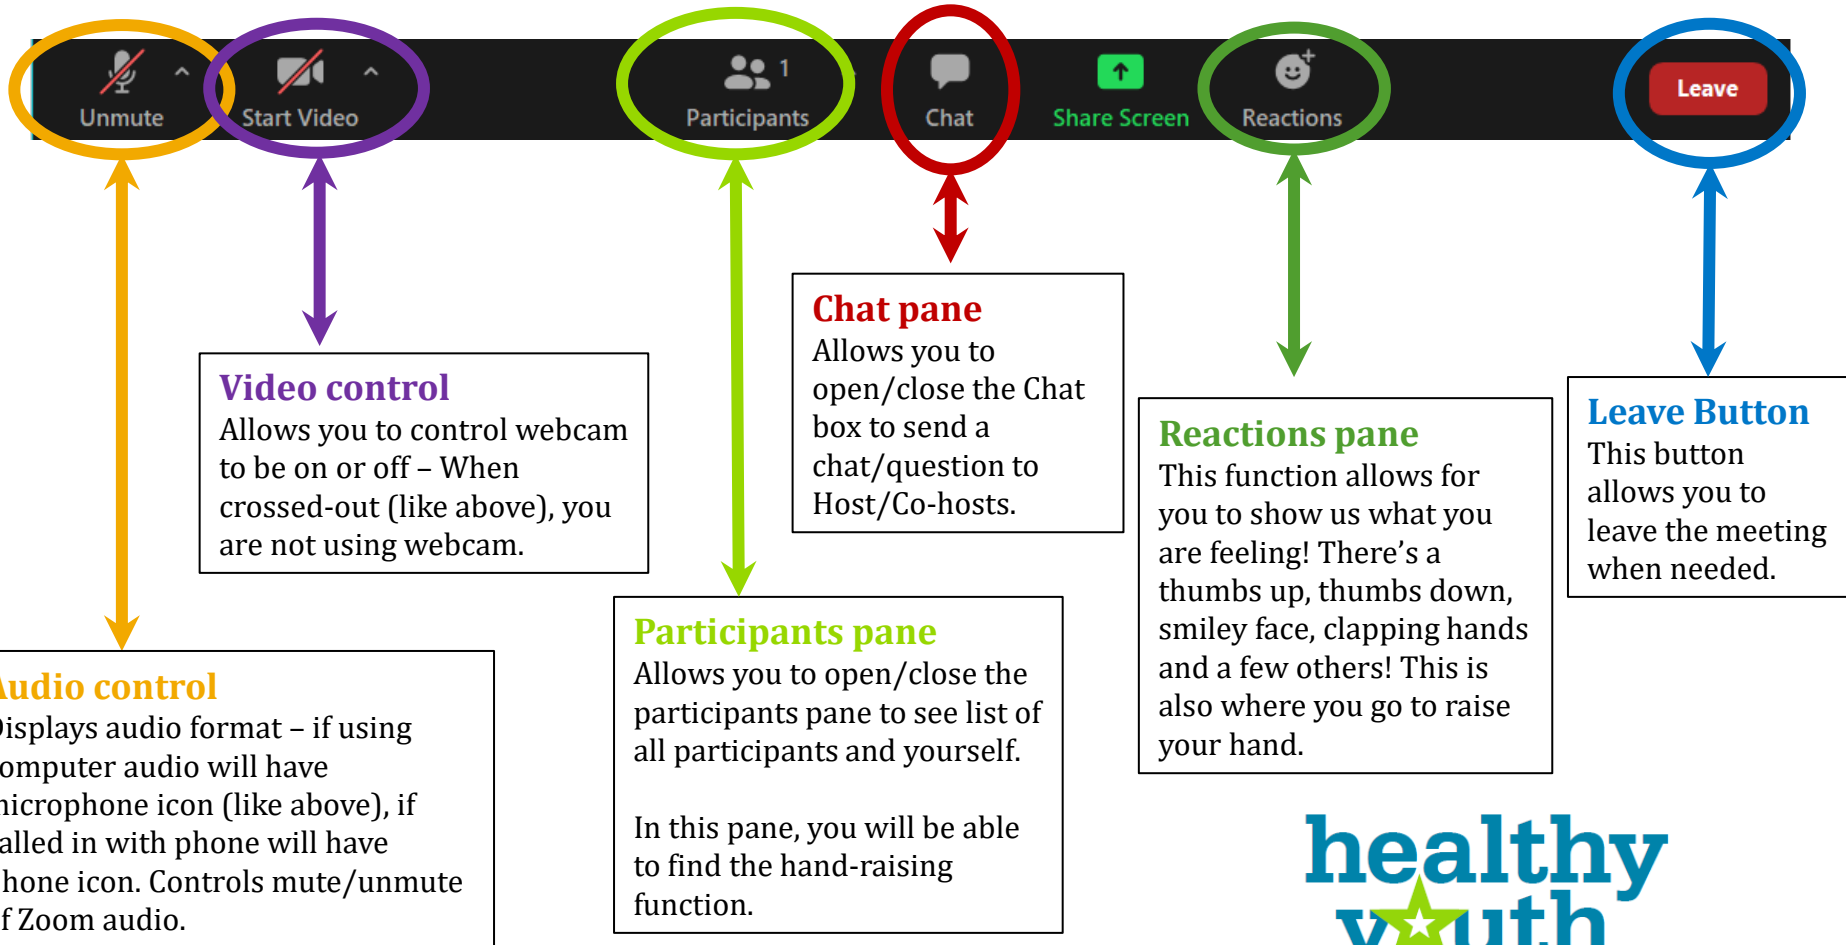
Unmute
Start Video
Participants 1
Chat
Share Screen
Reactions
Leave

Video control
Allows you to control webcam to be on or off – When crossed-out (like above), you are not using webcam.

Chat pane
Allows you to open/close the Chat box to send a chat/question to Host/Co-hosts.

Reactions pane
This function allows for you to show us what you are feeling! There's a thumbs up, thumbs down, smiley face, clapping hands and a few others! This is also where you go to raise your hand.

Leave Button
This button allows you to leave the meeting when needed.

udio control
isplays audio format – if using omputer audio will have nicrophone icon (like above), if alled in with phone will have hone icon. Controls mute/unmute f Zoom audio.

Participants pane
Allows you to open/close the participants pane to see list of all participants and yourself.

In this pane, you will be able to find the hand-raising function.

healthy
youth